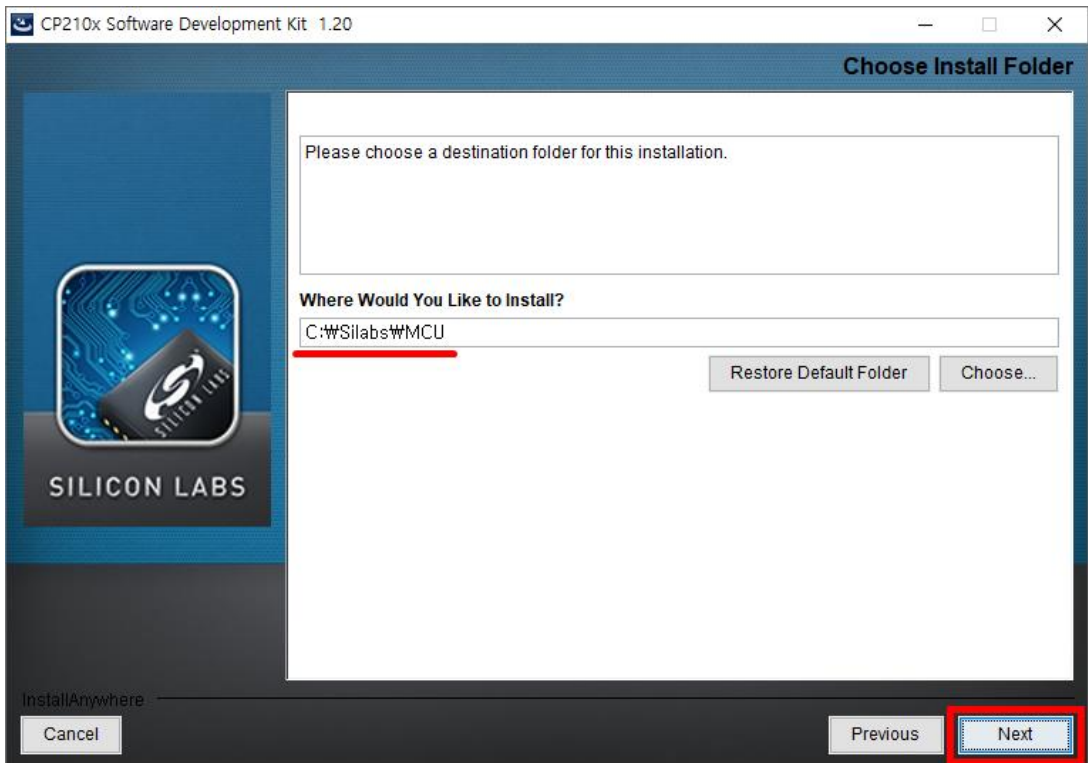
CP210x Software Development Kit 1.20

Choose Install Folder

Please choose a destination folder for this installation.

Where Would You Like to Install?

C:₩Silabs₩MCU

Restore Default Folder

Choose...

SILICON LABS

InstallAnywhere

Cancel

Previous

Next